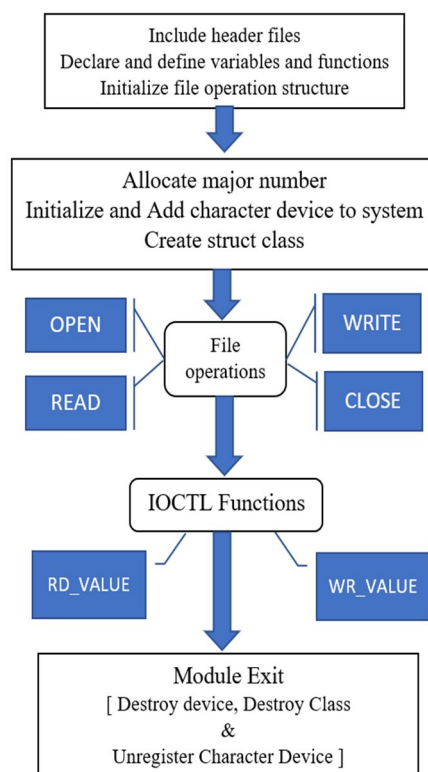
Include header files
Declare and define variables and functions
Initialize file operation structure

Allocate major number
Initialize and Add character device to system
Create struct class

OPEN

WRITE

File operations

READ

CLOSE

IOCTL Functions

RD_VALUE

WR_VALUE

Module Exit
[ Destroy device, Destroy Class
&
Unregister Character Device ]